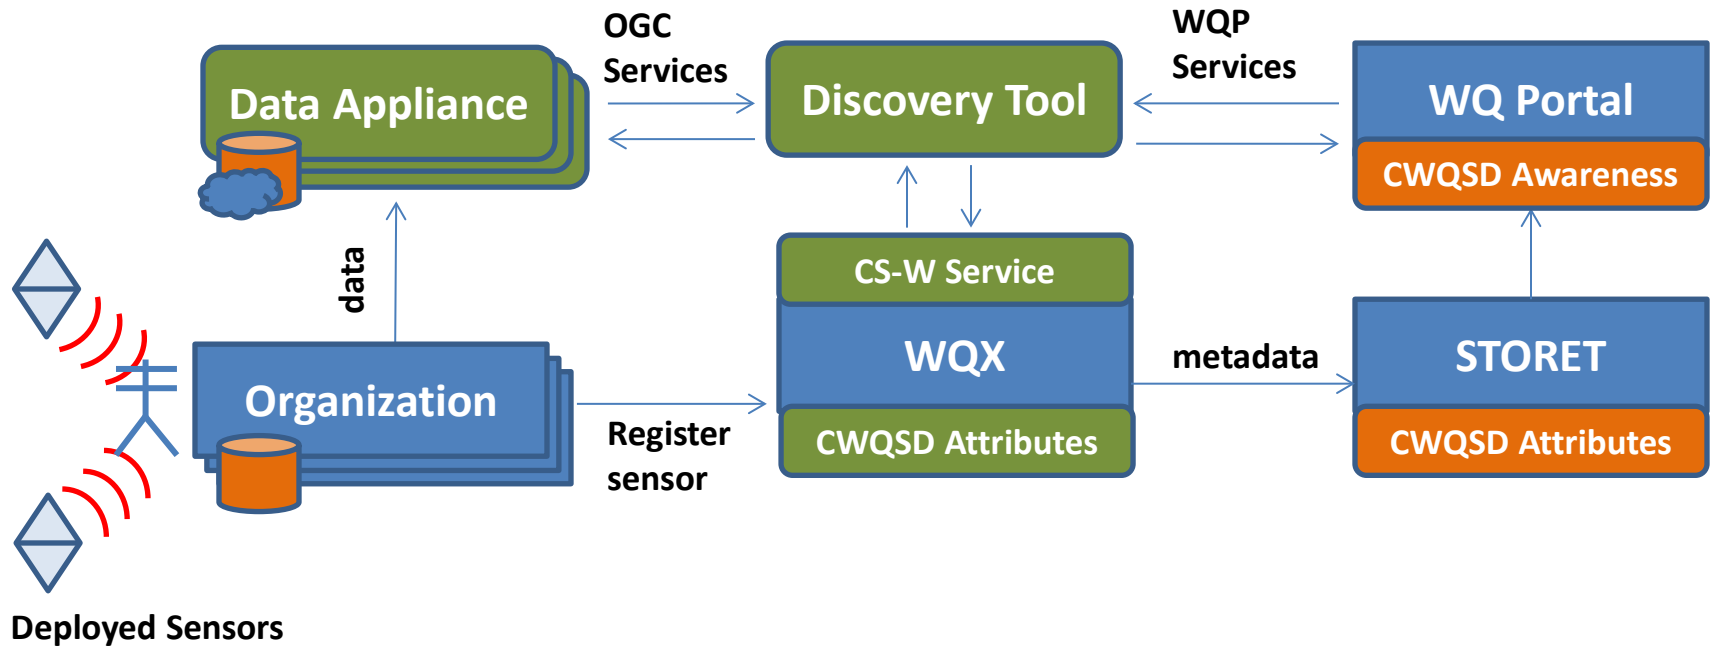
Data Appliance

OGC Services

Discovery Tool

WQP Services

WQ Portal

CWQSD Awareness

data

CS-W Service

WQX

CWQSD Attributes

metadata

STORET

CWQSD Attributes

Organization

Register sensor

Deployed Sensors